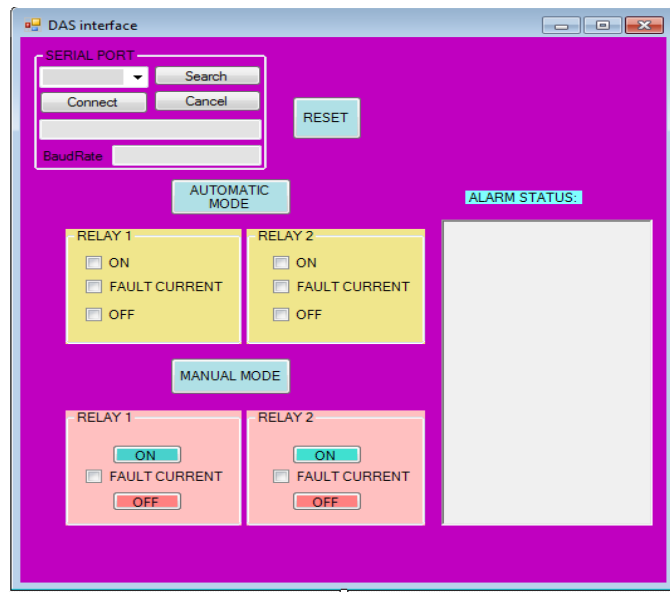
DAS interface

SERIAL PORT
Search
Connect
Cancel
BaudRate

RESET

AUTOMATIC MODE

ALARM STATUS:

RELAY 1
ON
FAULT CURRENT
OFF

RELAY 2
ON
FAULT CURRENT
OFF

MANUAL MODE

RELAY 1
ON
FAULT CURRENT
OFF

RELAY 2
ON
FAULT CURRENT
OFF